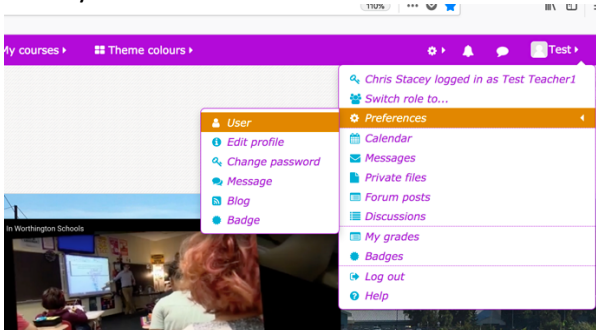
110%

My courses ▸ Theme colours ▸ Test ▸

Chris Stacey logged in as Test Teacher1
Switch role to...
Preferences
Calendar
Messages
Private files
Forum posts
Discussions
My grades
Badges
Log out
Help

User
Edit profile
Change password
Message
Blog
Badge

In Worthington Schools